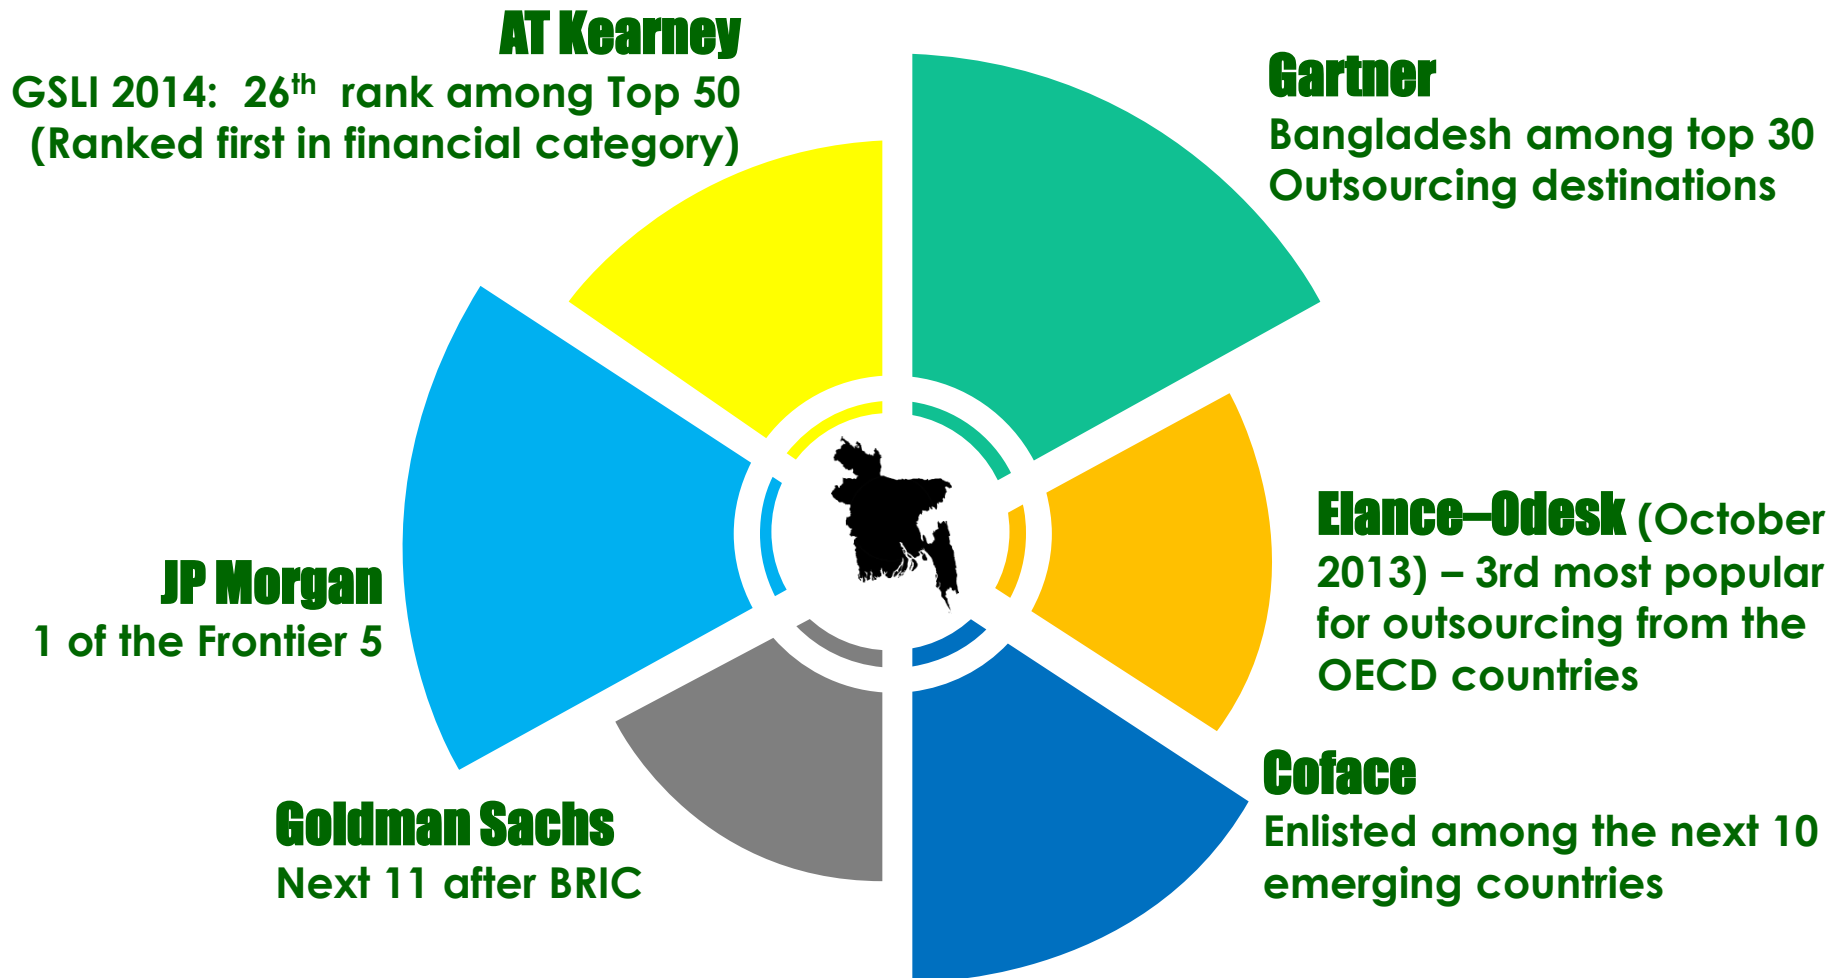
AT Kearney
GSLI 2014: 26$^{th}$ rank among Top 50
(Ranked first in financial category)

Gartner
Bangladesh among top 30 Outsourcing destinations

JP Morgan
1 of the Frontier 5

Elance–Odesk (October 2013) – 3rd most popular for outsourcing from the OECD countries

Coface
Enlisted among the next 10 emerging countries

Goldman Sachs
Next 11 after BRIC